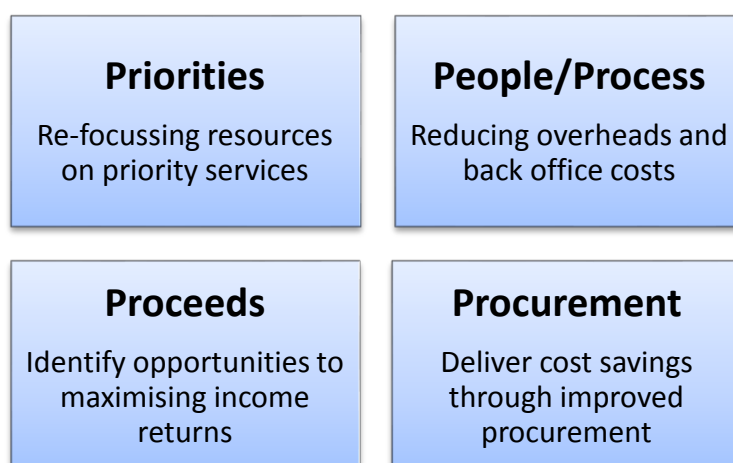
Priorities

Re-focussing resources on priority services

People/Process

Reducing overheads and back office costs

Proceeds

Identify opportunities to maximising income returns

Procurement

Deliver cost savings through improved procurement